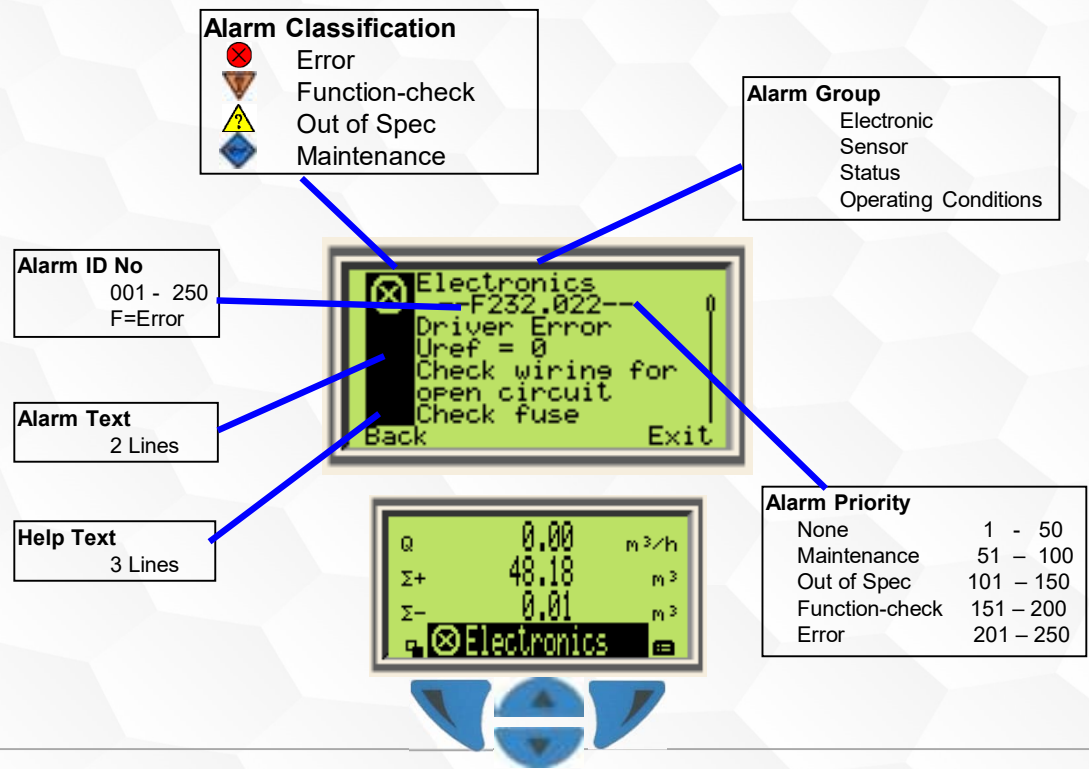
Alarm Classification
Error
Function-check
Out of Spec
Maintenance

Alarm Group
Electronic
Sensor
Status
Operating Conditions

Alarm ID No
001 - 250
F=Error

Alarm Text
2 Lines

Help Text
3 Lines

Electronics
--F232.022--
Driver Error
Uref = 0
Check wiring for
open circuit
Check fuse
Back
Exit
0

Alarm Priority
| | |
|---|---|
| None | 1 - 50 |
| Maintenance | 51 – 100 |
| Out of Spec | 101 – 150 |
| Function-check | 151 – 200 |
| Error | 201 – 250 |

Q 0.00 $m^3/h$
Σ+ 48.18 $m^3$
Σ- 0.01 $m^3$
Electronics